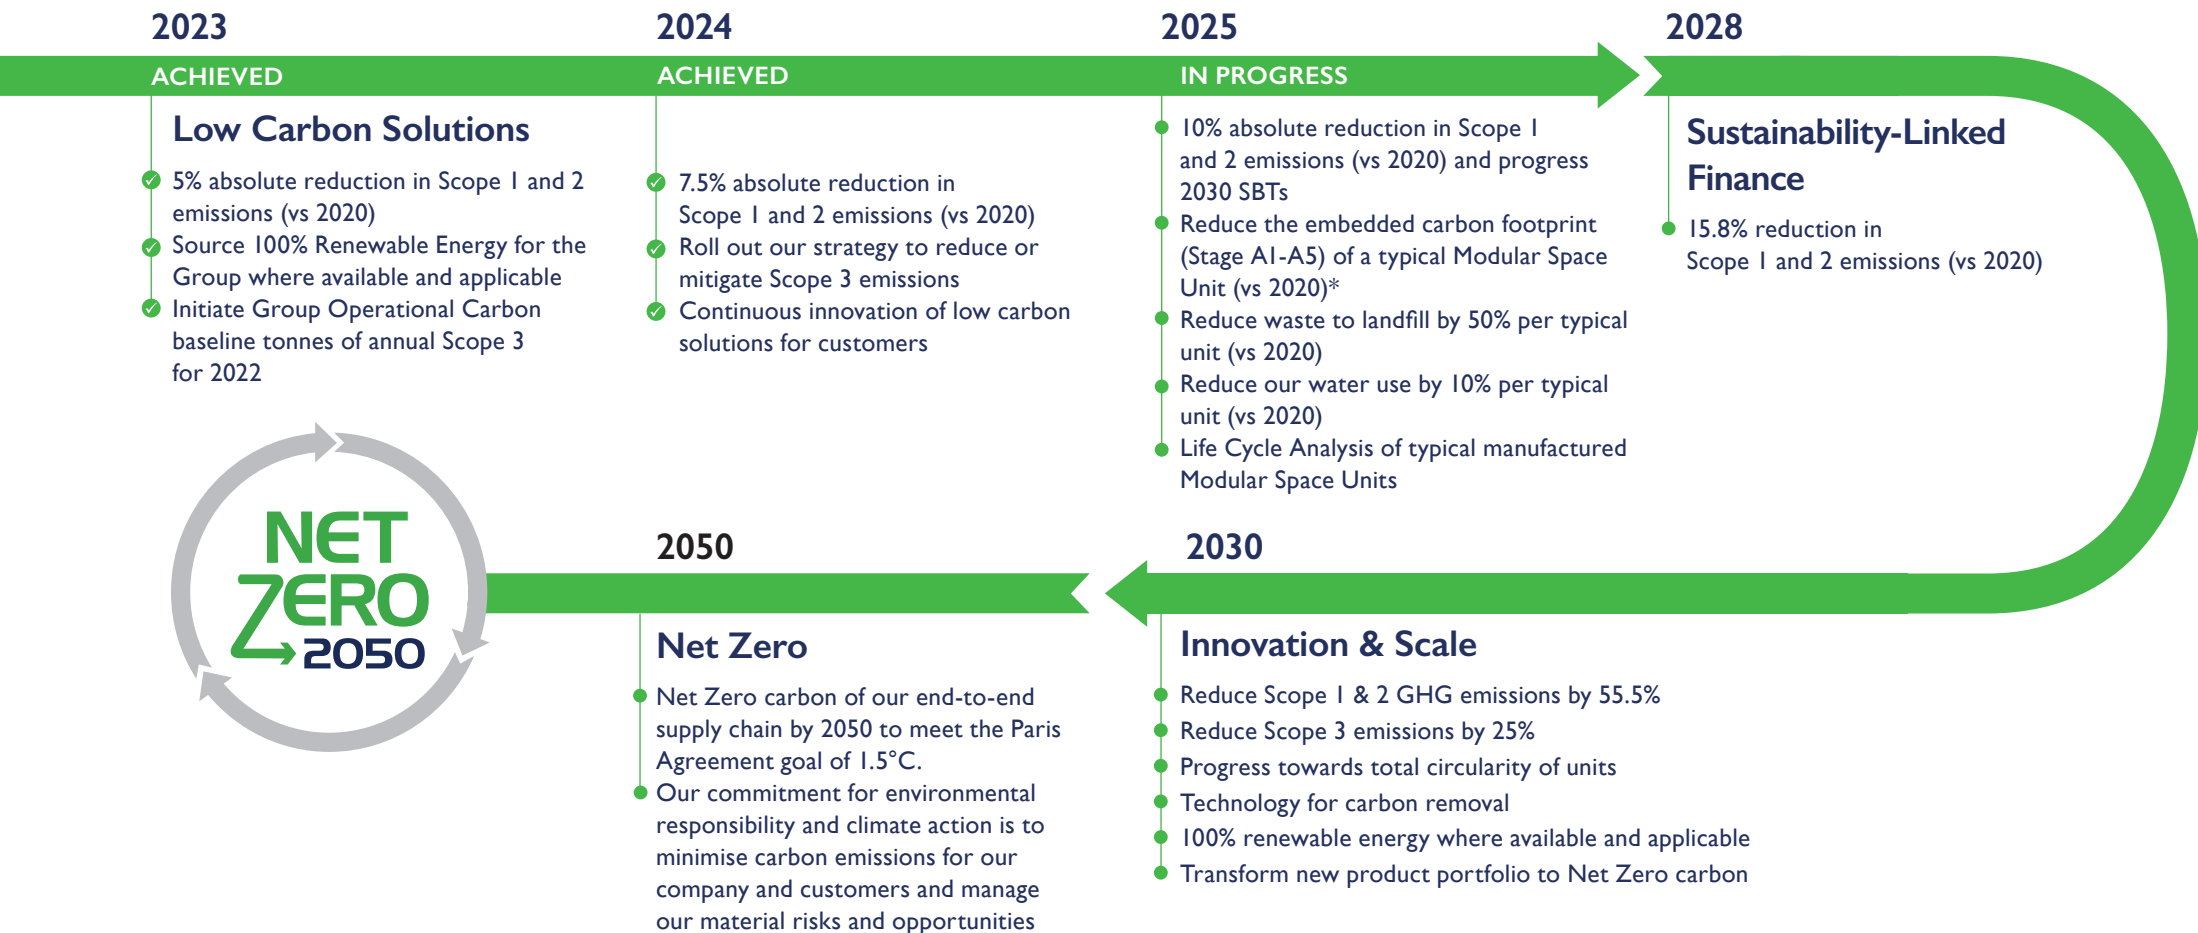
2023

ACHIEVED

Low Carbon Solutions

5% absolute reduction in Scope 1 and 2 emissions (vs 2020)

Source 100% Renewable Energy for the Group where available and applicable

Initiate Group Operational Carbon baseline tonnes of annual Scope 3 for 2022

2024

ACHIEVED

7.5% absolute reduction in Scope 1 and 2 emissions (vs 2020)

Roll out our strategy to reduce or mitigate Scope 3 emissions

Continuous innovation of low carbon solutions for customers

2025

IN PROGRESS

10% absolute reduction in Scope 1 and 2 emissions (vs 2020) and progress 2030 SBTs

Reduce the embedded carbon footprint (Stage A1-A5) of a typical Modular Space Unit (vs 2020)*

Reduce waste to landfill by 50% per typical unit (vs 2020)

Reduce our water use by 10% per typical unit (vs 2020)

Life Cycle Analysis of typical manufactured Modular Space Units

2028

Sustainability-Linked Finance

15.8% reduction in Scope 1 and 2 emissions (vs 2020)

NET ZERO 2050

2050

Net Zero

Net Zero carbon of our end-to-end supply chain by 2050 to meet the Paris Agreement goal of 1.5°C.

Our commitment for environmental responsibility and climate action is to minimise carbon emissions for our company and customers and manage our material risks and opportunities

2030

Innovation & Scale

Reduce Scope 1 & 2 GHG emissions by 55.5%

Reduce Scope 3 emissions by 25%

Progress towards total circularity of units

Technology for carbon removal

100% renewable energy where available and applicable

Transform new product portfolio to Net Zero carbon